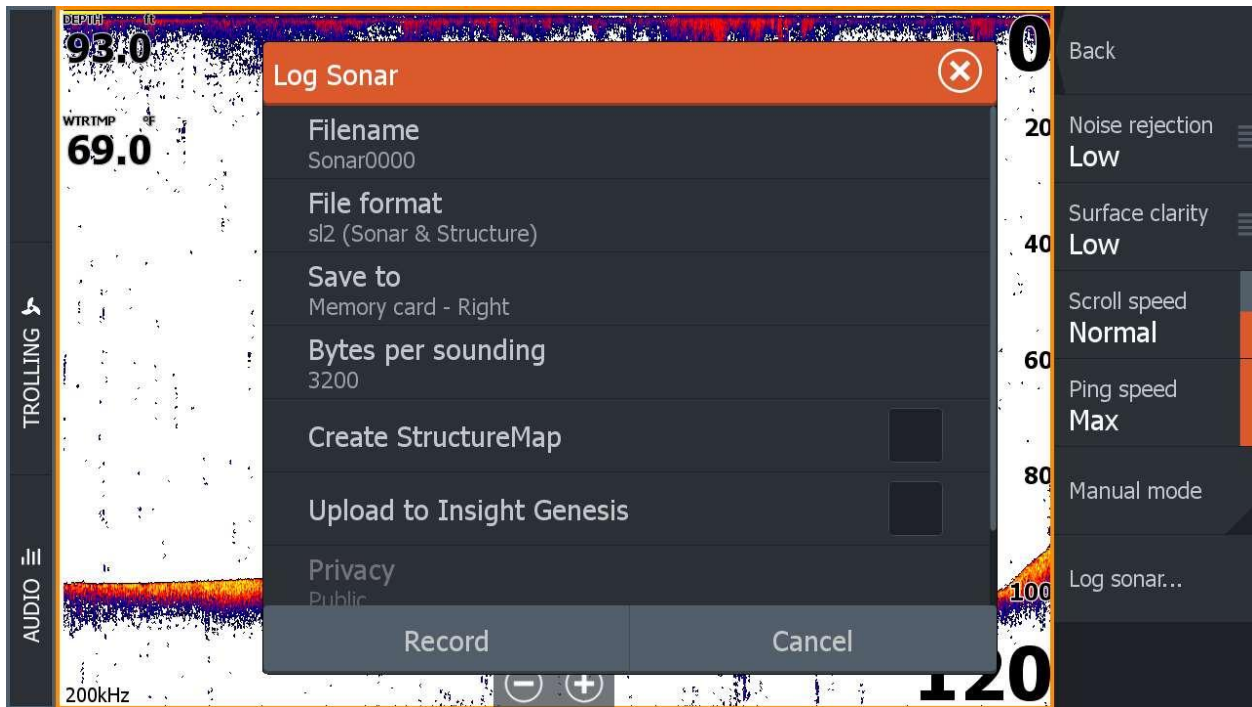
TROLLING

AUDIO

DEPTH ft
93.0

WTRTMP °F
69.0

200kHz

Log Sonar

Filename
Sonar0000

File format
sl2 (Sonar & Structure)

Save to
Memory card - Right

Bytes per sounding
3200

Create StructureMap

Upload to Insight Genesis

Privacy
Public

Record

Cancel

0
20
40
60
80
100
120

Back

Noise rejection
Low

Surface clarity
Low

Scroll speed
Normal

Ping speed
Max

Manual mode

Log sonar...